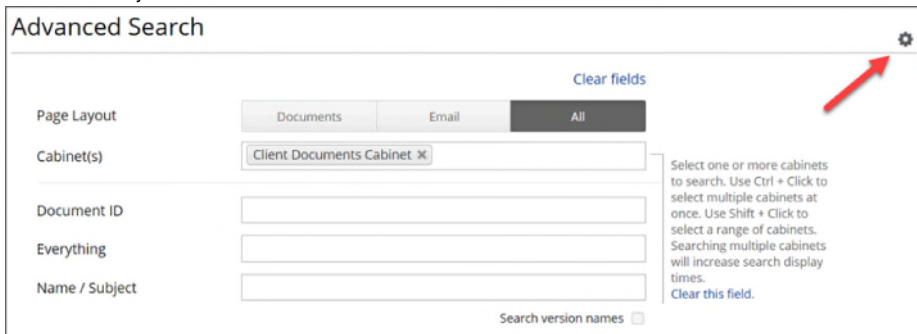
Advanced Search

Clear fields

Page Layout

Documents Email All

Cabinet(s)

Client Documents Cabinet ✕

Select one or more cabinets to search. Use Ctrl + Click to select multiple cabinets at once. Use Shift + Click to select a range of cabinets. Searching multiple cabinets will increase search display times.

Clear this field.

Document ID

Everything

Name / Subject

Search version names